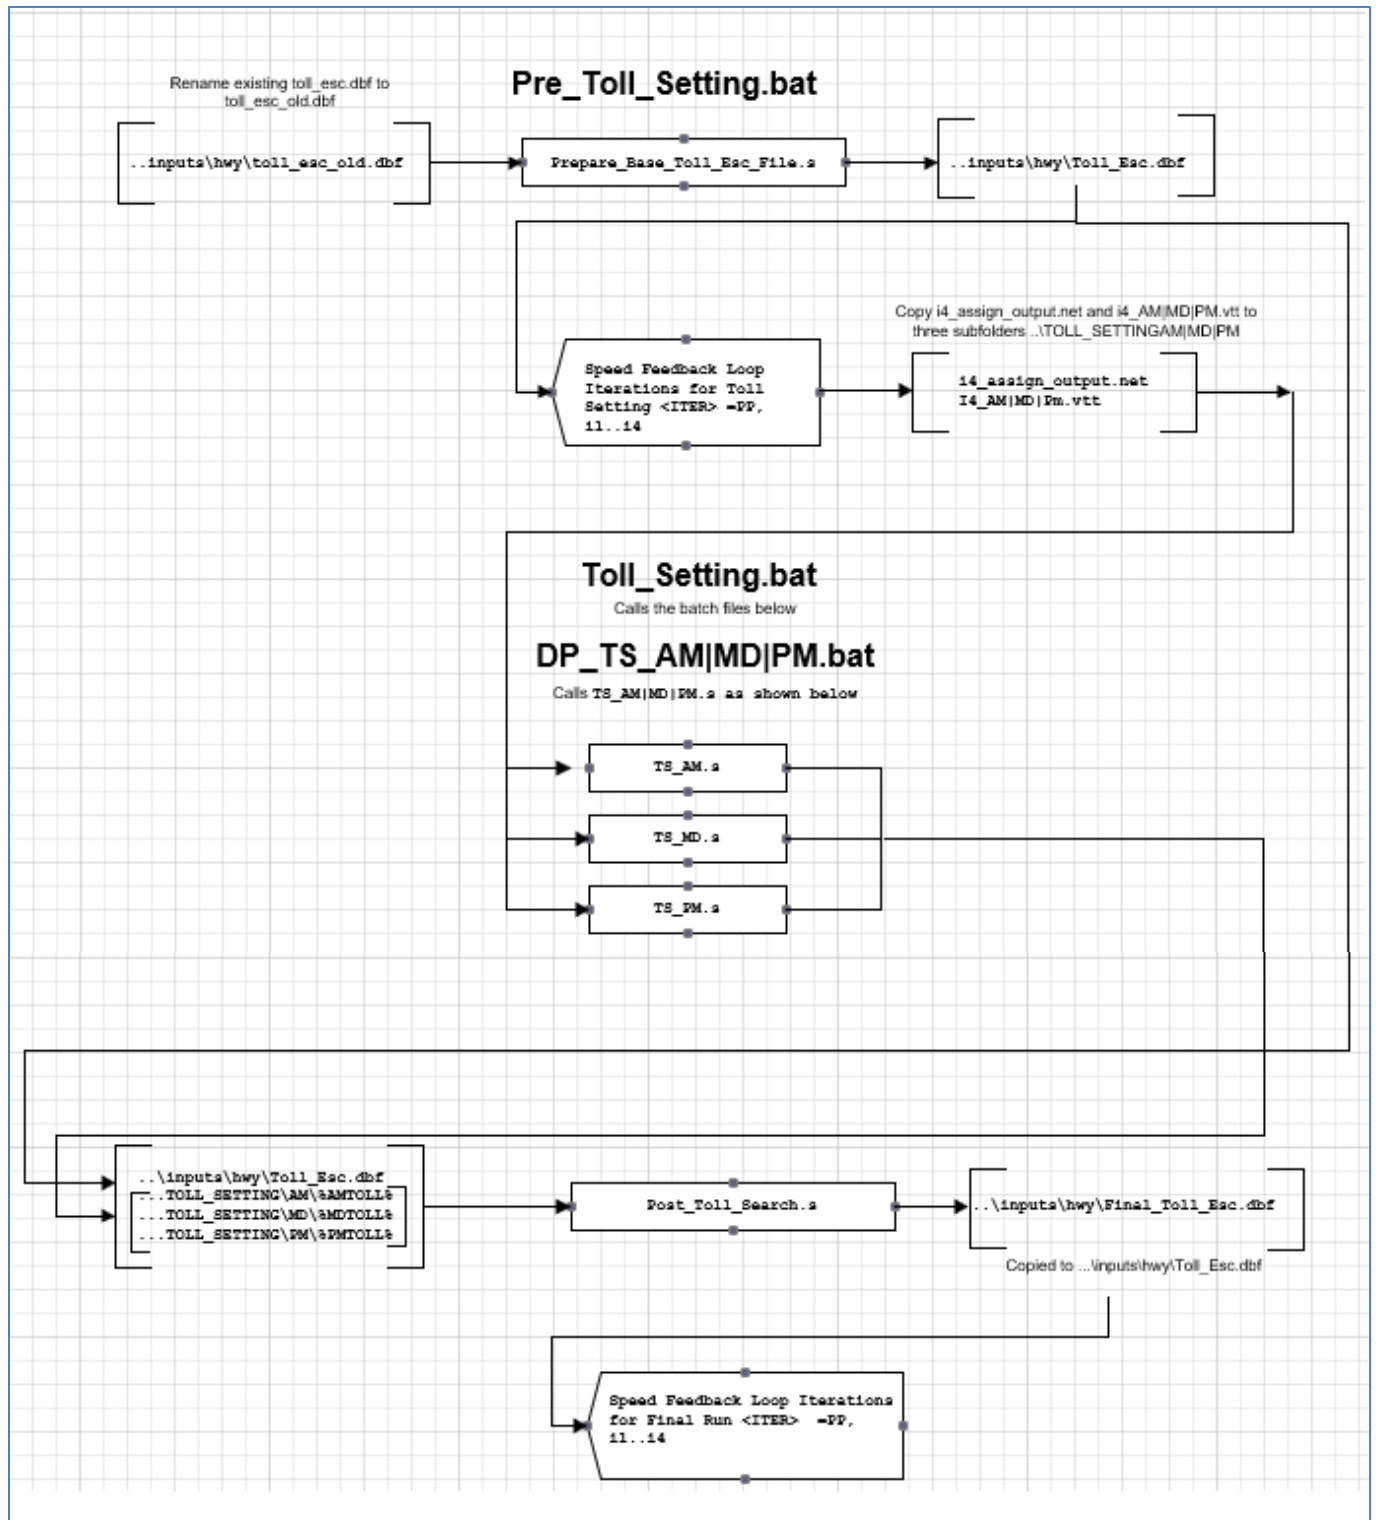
Rename existing toll_esc.dbf to toll_esc_old.dbf

Pre_Toll_Setting.bat

..inputs\hwy\toll_esc_old.dbf

Prepare_Base_Toll_Esc_File.s

..inputs\hwy\Toll_Esc.dbf

Copy i4_assign_output.net and i4_AM|MD|PM.vtt to three subfolders ..\TOLL_SETTINGAM|MD|PM

Speed Feedback Loop Iterations for Toll Setting <ITER> =PP, i1..i4

i4_assign_output.net
I4_AM|MD|Pm.vtt

Toll_Setting.bat

Calls the batch files below

DP_TS_AM|MD|PM.bat

Calls TS_AM|MD|PM.s as shown below

TS_AM.s

TS_MD.s

TS_PM.s

..\inputs\hwy\Toll_Esc.dbf
...TOLL_SETTING\AM\%AMTOLL%
...TOLL_SETTING\MD\%MDTOLL%
...TOLL_SETTING\PM\%PMTOLL%

Post_Toll_Search.s

..\inputs\hwy\Final_Toll_Esc.dbf

Copied to ...\inputs\hwy\Toll_Esc.dbf

Speed Feedback Loop Iterations for Final Run <ITER> =PP, i1..i4